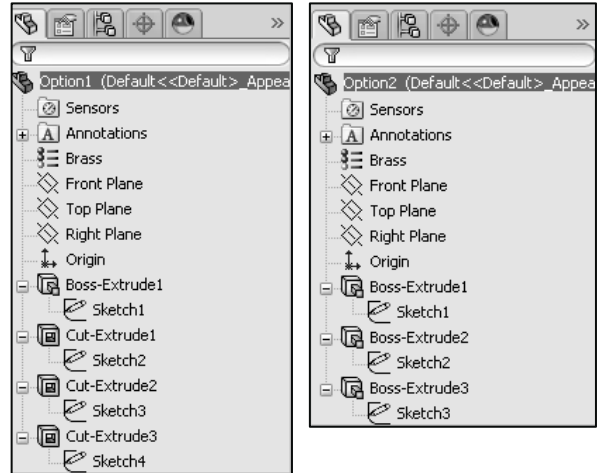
»

Option1 (Default<<Default>_Appea
Sensors
Annotations
Brass
Front Plane
Top Plane
Right Plane
Origin
Boss-Extrude1
Sketch1
Cut-Extrude1
Sketch2
Cut-Extrude2
Sketch3
Cut-Extrude3
Sketch4

»

Option2 (Default<<Default>_Appea
Sensors
Annotations
Brass
Front Plane
Top Plane
Right Plane
Origin
Boss-Extrude1
Sketch1
Boss-Extrude2
Sketch2
Boss-Extrude3
Sketch3